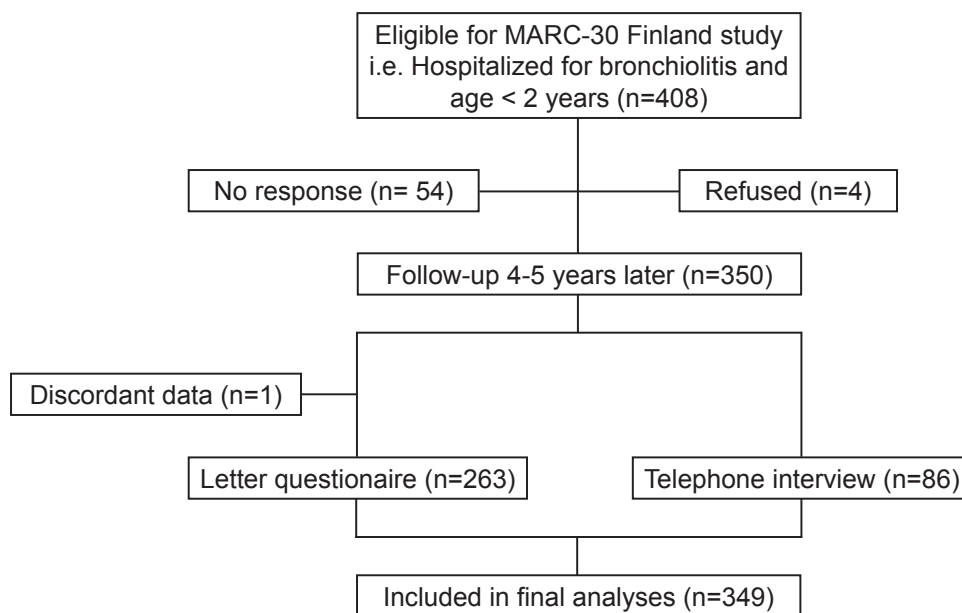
Eligible for MARC-30 Finland study i.e. Hospitalized for bronchiolitis and age < 2 years (n=408)

No response (n= 54)

Refused (n=4)

Follow-up 4-5 years later (n=350)

Discordant data (n=1)

Letter questionaire (n=263)

Telephone interview (n=86)

Included in final analyses (n=349)